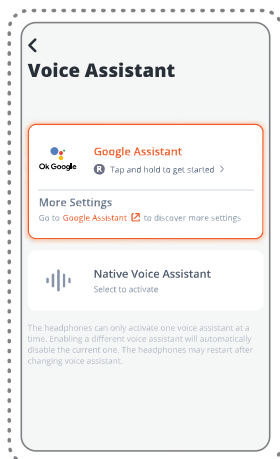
<

Voice Assistant

Ok Google

Google Assistant

R Tap and hold to get started >

More Settings

Go to Google Assistant to discover more settings

Native Voice Assistant

Select to activate

The headphones can only activate one voice assistant at a time. Enabling a different voice assistant will automatically disable the current one. The headphones may restart after changing voice assistant.